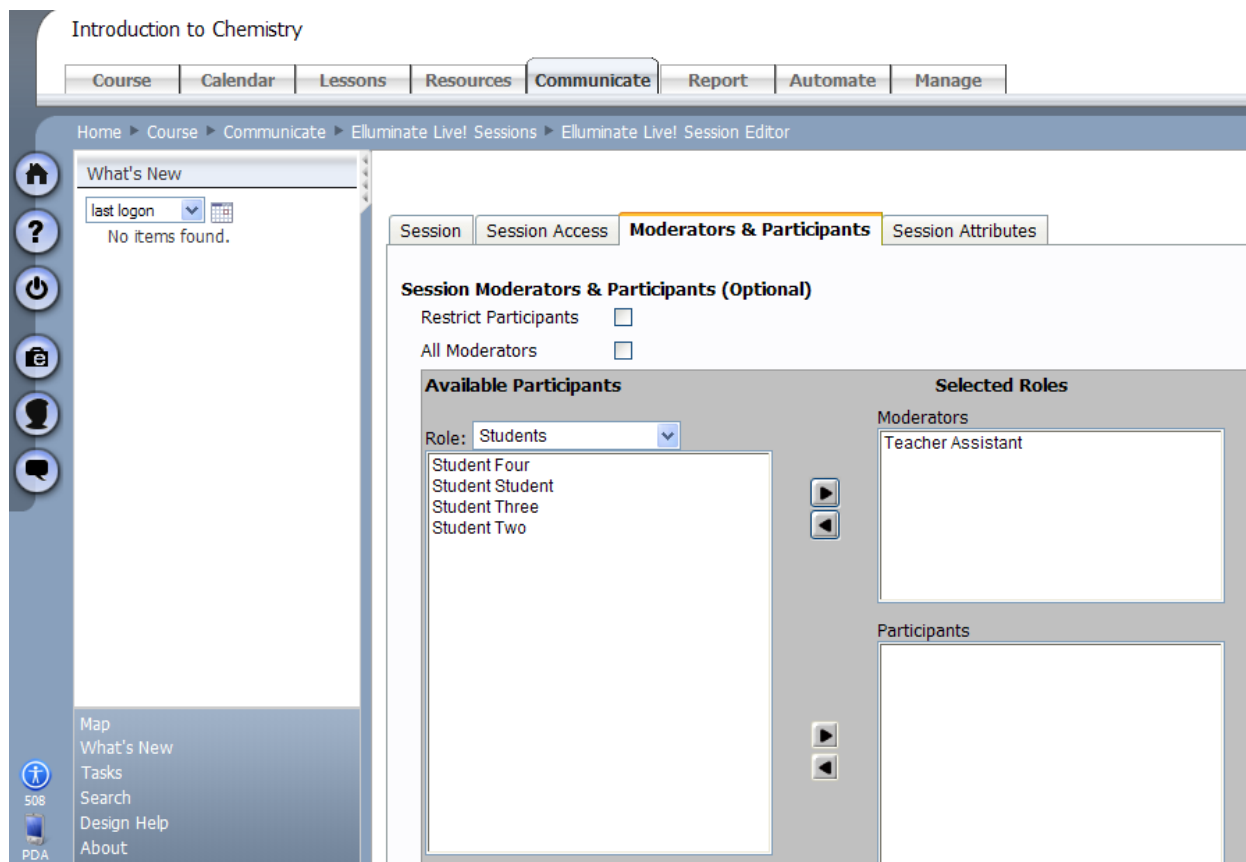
Introduction to Chemistry

Course | Calendar | Lessons | Resources | Communicate | Report | Automate | Manage

Home ▸ Course ▸ Communicate ▸ Elluminate Live! Sessions ▸ Elluminate Live! Session Editor

What's New

last logon

No items found.

Session | Session Access | Moderators & Participants | Session Attributes

Session Moderators & Participants (Optional)

Restrict Participants

All Moderators

Available Participants

Selected Roles

Role: Students

Student Four
Student Student
Student Three
Student Two

Moderators

Teacher Assistant

Participants

Map
What's New
Tasks
Search
Design Help
About

508

PDA